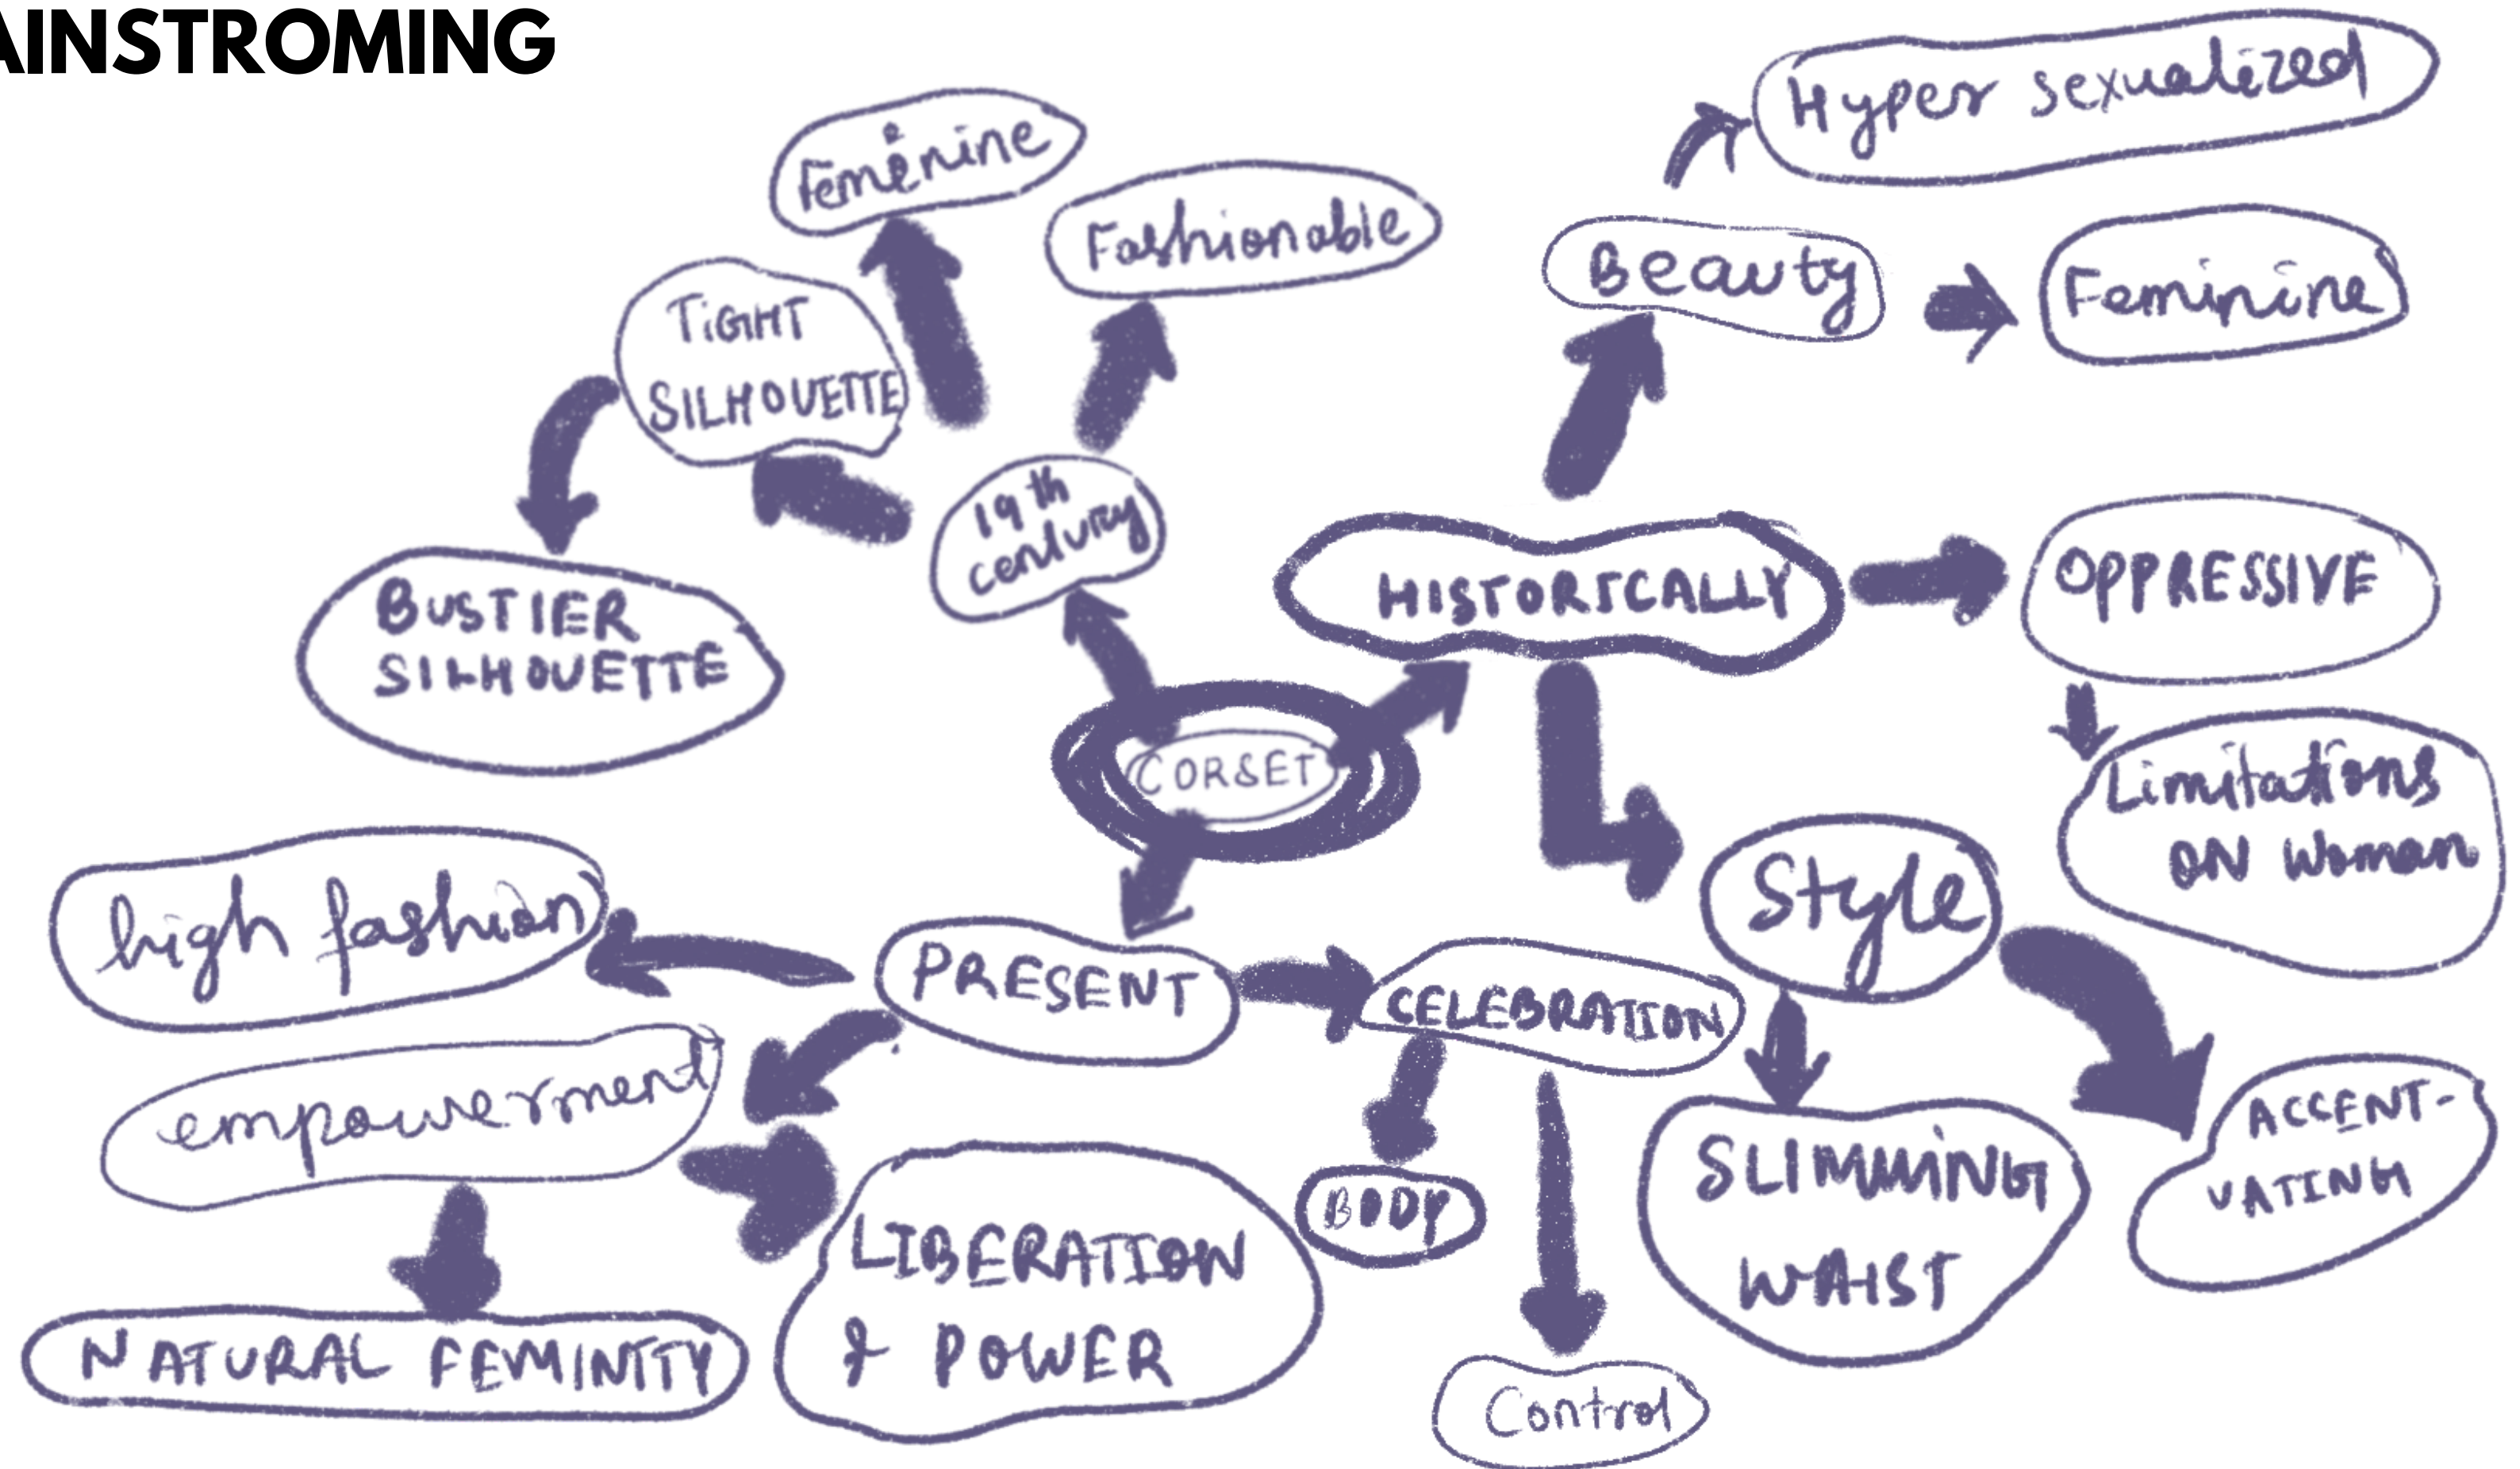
AINSTROMING

Feminine

Fashionable

TIGHT SILHOUETTE

BUSTIER SILHOUETTE

19th century

CORSET

HISTORICALLY

Hyper sexualized

Beauty

Feminine

OPPRESSIVE

Limitations ON Woman

Style

SLIMMING WAIST

ACCENT-UATING

PRESENT

high fashion

empowerment

NATURAL FEMINITY

LIBERATION & POWER

CELEBRATION

BODY

Control